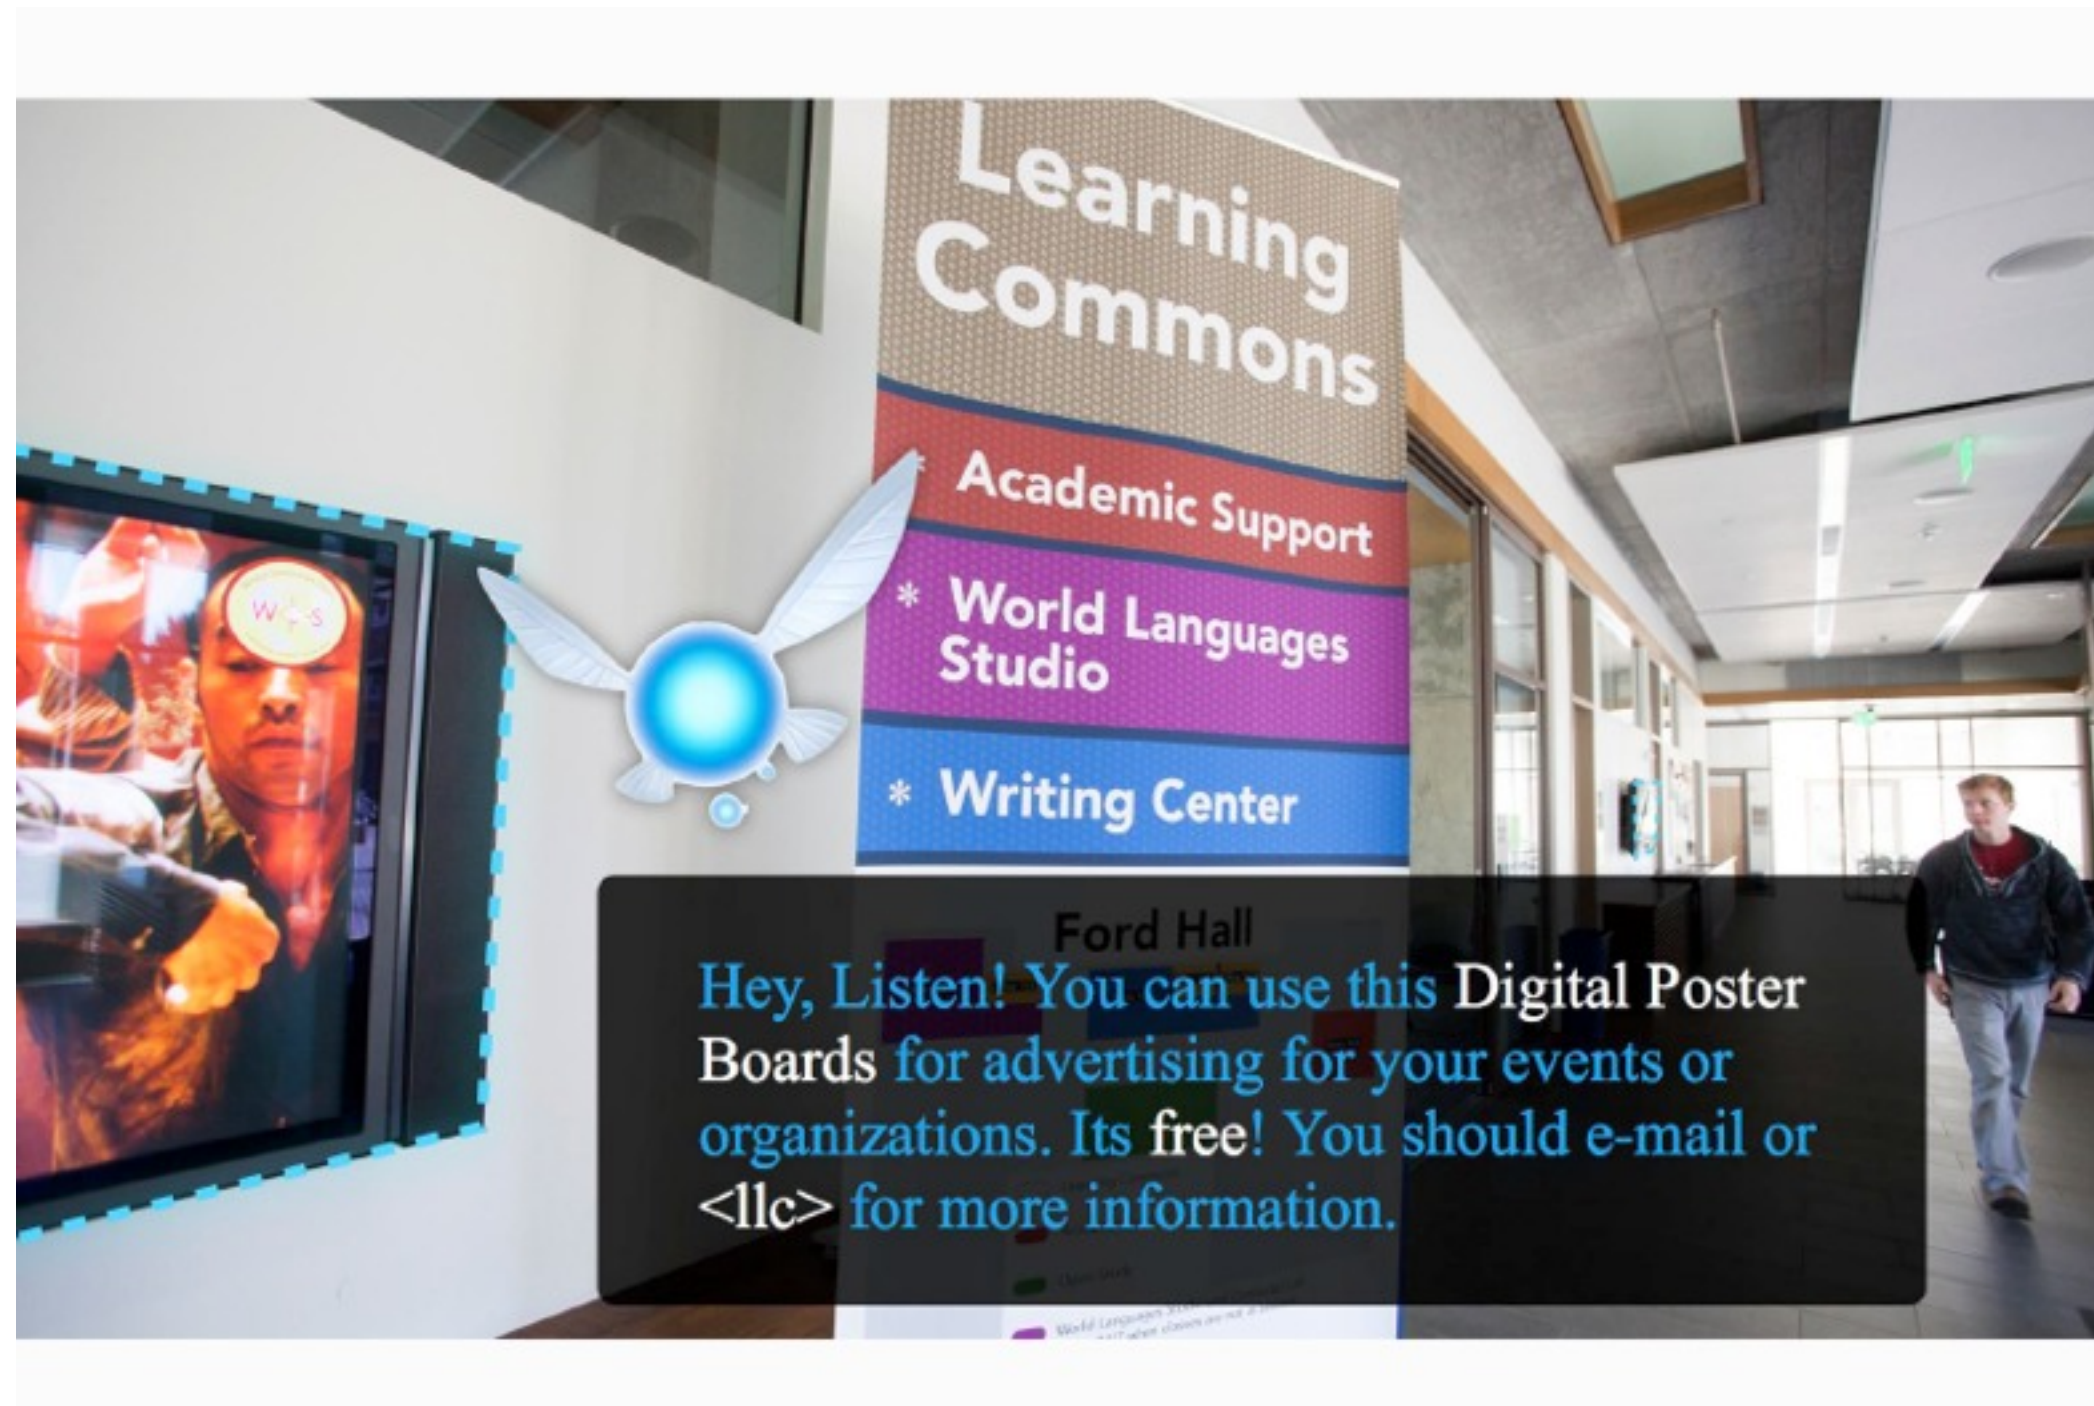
Learning Commons

* Academic Support

* World Languages Studio

* Writing Center

Ford Hall

W S

Hey, Listen! You can use this Digital Poster Boards for advertising for your events or organizations. Its free! You should e-mail or <llc> for more information.

World Languages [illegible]